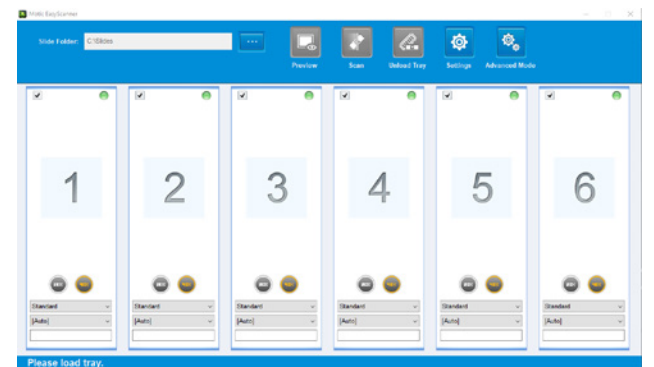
Motic EasyScanner

Slide Folder: C:\Slides ...

Preview Scan Unload Tray Settings Advanced Mode

1

Standard
[Auto]

2

Standard
[Auto]

3

Standard
[Auto]

4

Standard
[Auto]

5

Standard
[Auto]

6

Standard
[Auto]

Please load tray.